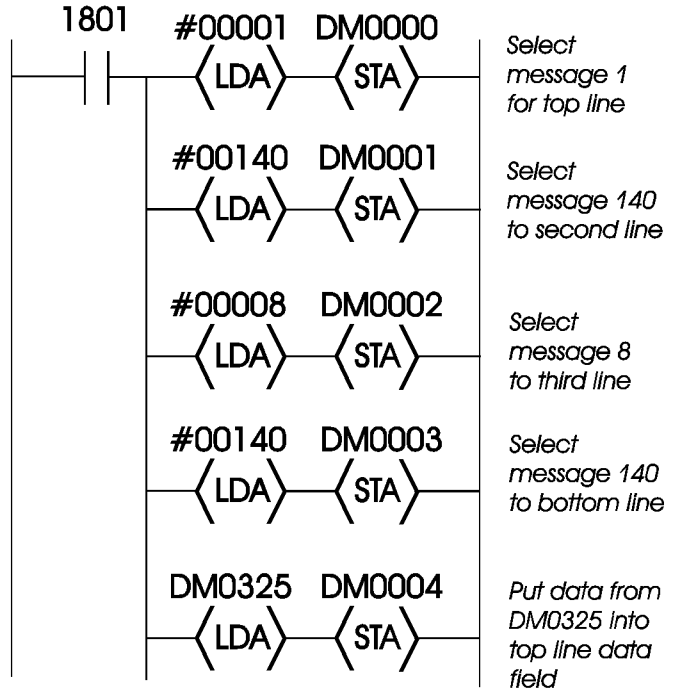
1801

#00001 DM0000
LDA STA
Select message 1 for top line

#00140 DM0001
LDA STA
Select message 140 to second line

#00008 DM0002
LDA STA
Select message 8 to third line

#00140 DM0003
LDA STA
Select message 140 to bottom line

DM0325 DM0004
LDA STA
Put data from DM0325 into top line data field